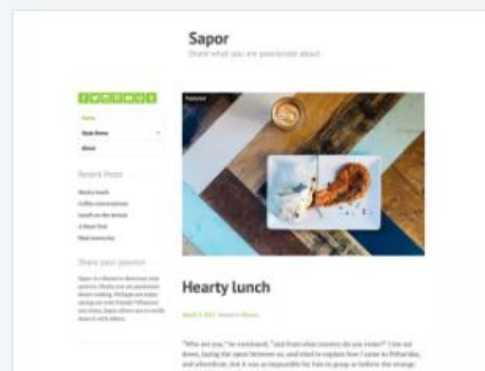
Sapor

Share what you are passionate about.

Home

Style Demo

About

Recent Posts

Hearty lunch

Coffee conversations

Lunch on the terrace

A liberal diet

Wild memories

Share your passion

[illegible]

Featured

Hearty lunch

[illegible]

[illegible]